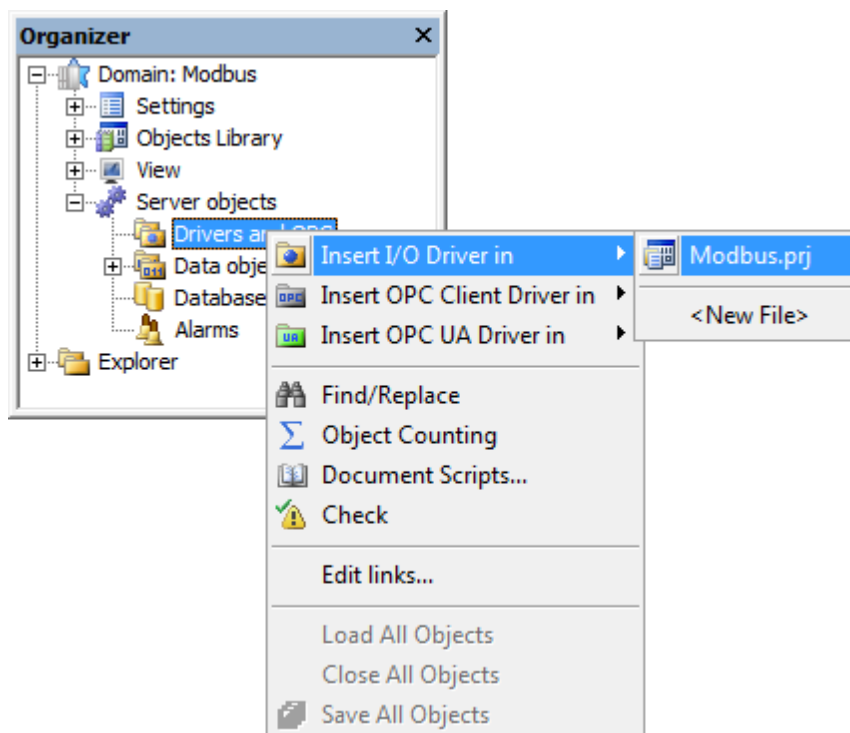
Organizer ×

Domain: Modbus
Settings
Objects Library
View
Server objects
Drivers and OPC
Data obje
Database
Alarms
Explorer

Insert I/O Driver in
Insert OPC Client Driver in
Insert OPC UA Driver in
Find/Replace
Object Counting
Document Scripts...
Check
Edit links...
Load All Objects
Close All Objects
Save All Objects

Modbus.prj
<New File>